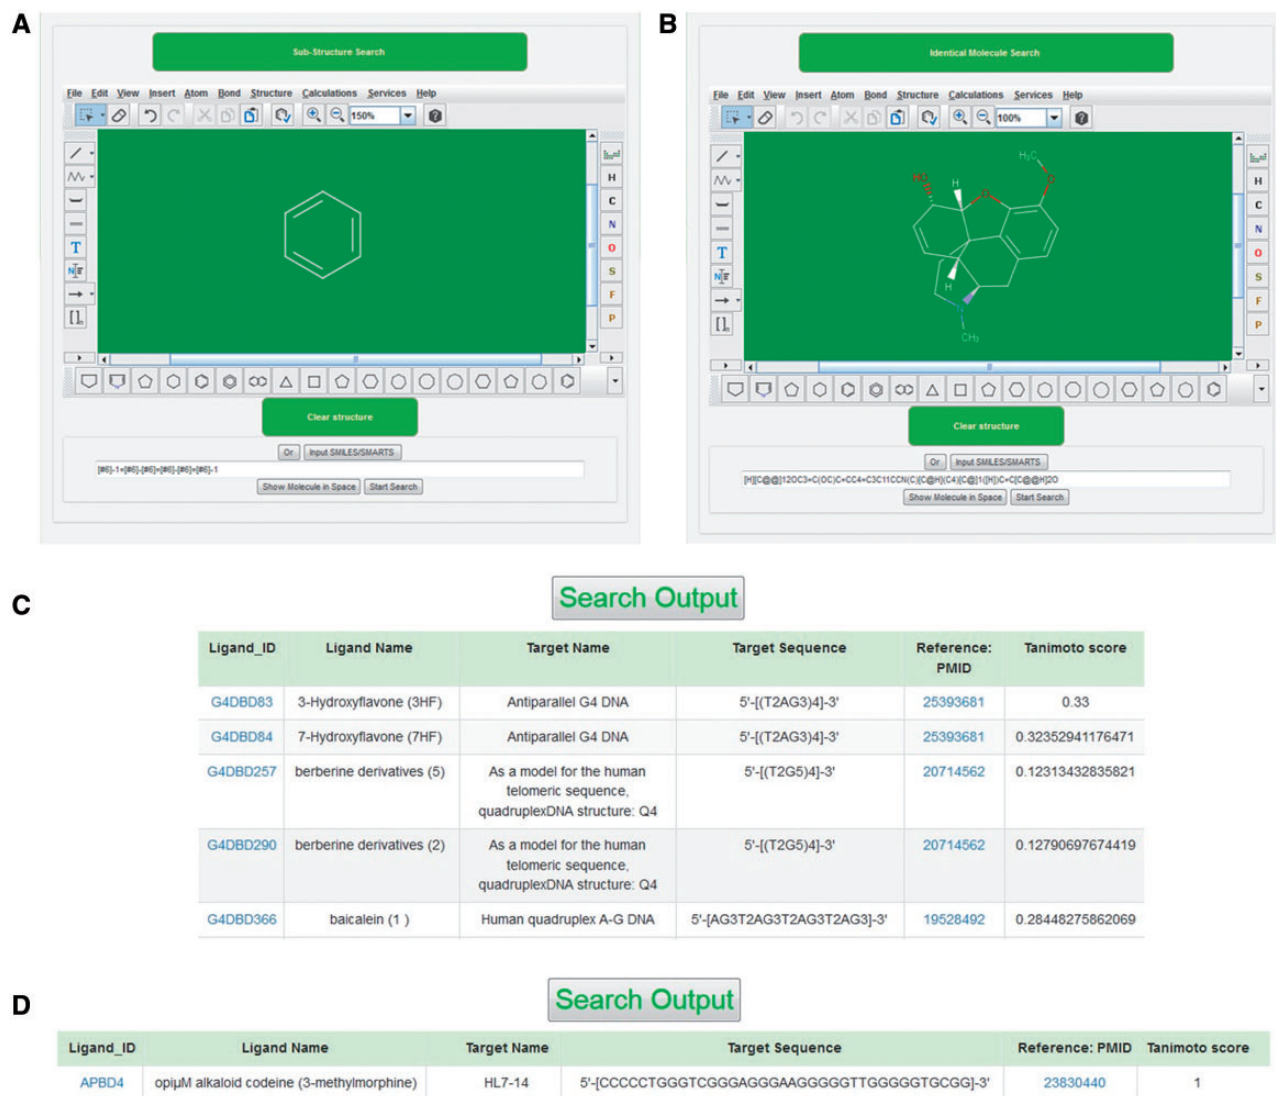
A

Sub-Structure Search

File Edit View Insert Atom Bond Structure Calculations Services Help

150%

H C N O S F P

T

Clear structure

Or Input SMILES/SMARTS

[#6]-1=[#6]-[#6]=[#6]-[#6]=[#6]-1

Show Molecule in Space Start Search

B

Identical Molecule Search

File Edit View Insert Atom Bond Structure Calculations Services Help

100%

H C N O S F P

T

$H_3C$

HO

H

O

O

H

N

$CH_3$

Clear structure

Or Input SMILES/SMARTS

[H][C@@]12OC3=C(OC)C=CC4=C3C11CCN(C)[C@H](C4)[C@]1([H])C=C[C@@H]2O

Show Molecule in Space Start Search

C

Search Output

| Ligand_ID | Ligand Name | Target Name | Target Sequence | Reference: PMID | Tanimoto score |
|---|---|---|---|---|---|
| G4DBD83 | 3-Hydroxyflavone (3HF) | Antiparallel G4 DNA | 5'-[(T2AG3)4]-3' | 25393681 | 0.33 |
| G4DBD84 | 7-Hydroxyflavone (7HF) | Antiparallel G4 DNA | 5'-[(T2AG3)4]-3' | 25393681 | 0.32352941176471 |
| G4DBD257 | berberine derivatives (5) | As a model for the human telomeric sequence, quadruplexDNA structure: Q4 | 5'-[(T2G5)4]-3' | 20714562 | 0.12313432835821 |
| G4DBD290 | berberine derivatives (2) | As a model for the human telomeric sequence, quadruplexDNA structure: Q4 | 5'-[(T2G5)4]-3' | 20714562 | 0.12790697674419 |
| G4DBD366 | baicalein (1 ) | Human quadruplex A-G DNA | 5'-[AG3T2AG3T2AG3T2AG3]-3' | 19528492 | 0.28448275862069 |

D

Search Output

| Ligand_ID | Ligand Name | Target Name | Target Sequence | Reference: PMID | Tanimoto score |
|---|---|---|---|---|---|
| APBD4 | opiμM alkaloid codeine (3-methylmorphine) | HL7-14 | 5'-[CCCCCTGGGTCGGGAGGGAAGGGGGTTGGGGGTGCGG]-3' | 23830440 | 1 |